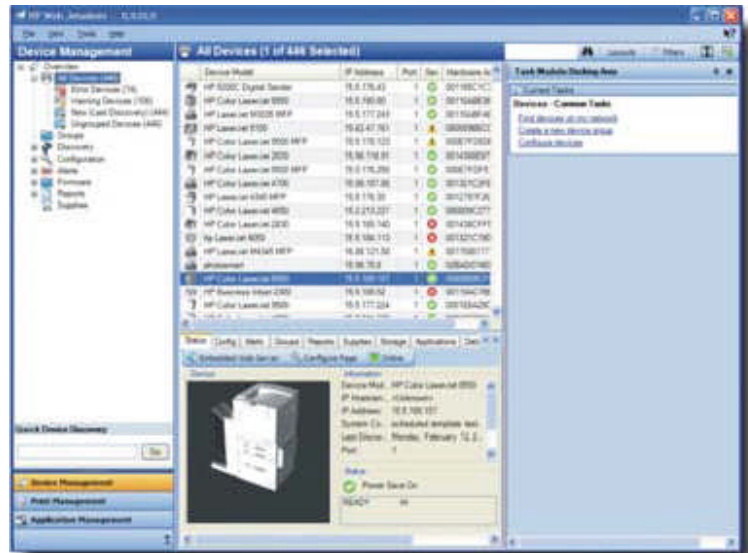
HP Web Jetadmin - 10.0.0.0

File View Tools Help

Device Management

All Devices (1 of 446 Selected)

Layouts Filters

Task Module Docking Area

Current Tasks

Devices - Common Tasks

Find devices on my network
Create a new device group
Configure devices

Overview
All Devices (446)
Error Devices (74)
Warning Devices (100)
New (Last Discovery) (446)
Ungrouped Devices (446)
Groups
Discovery
Configuration
Alerts
Firmware
Reports
Supplies

| Device Model | IP Address | Port | Sta | Hardware A |
|---|---|---|---|---|
| HP 9200C Digital Sender | 15.5.176.43 | 1 | | 001185C1C |
| HP Color LaserJet 9500 | 15.5.190.60 | 1 | | 001104B8 |
| HP LaserJet M5035 MFP | 15.5.177.243 | 1 | | 001104AF4 |
| HP LaserJet 9100 | 15.62.47.161 | 1 | | 0800096EC |
| HP Color LaserJet 9500 MFP | 15.5.176.122 | 1 | | 0001E2003 |
| HP Color LaserJet 2820 | 15.98.118.91 | 1 | | 0014380E8 |
| HP Color LaserJet 9500 MFP | 15.5.176.250 | 1 | | 0001E0FE |
| HP Color LaserJet 4700 | 15.98.187.86 | 1 | | 001321C2F |
| HP LaserJet 4345 MFP | 15.5.176.35 | 1 | | 00127970A |
| HP Color LaserJet 4650 | 15.2.213.227 | 1 | | 0000B0C27 |
| HP Color LaserJet 2830 | 15.5.190.140 | 1 | | 001438CFF |
| hp LaserJet 9050 | 15.5.184.113 | 1 | | 001321C7B |
| HP Color LaserJet M4345 MFP | 16.89.121.56 | 1 | | 0017085771 |
| photosmart | 15.98.78.8 | 1 | | 0050DC16 |
| HP Color LaserJet 9500 | 15.5.190.157 | 1 | | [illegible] |
| HP Business Inkjet 2300 | 15.5.190.92 | 1 | | 00110AC78 |
| HP Color LaserJet 9500 | 15.5.177.224 | 1 | | 0010834Z |

Status Config Alerts Groups Reports Supplies Storage Applications

Embedded Web Server Configure Page Online

Device

Information
Device Mod... HP Color LaserJet 9500
IP Hostnam... <Unknown>
IP Address: 15.5.190.157
System Co... scheduled template test
Last Discov... Monday, February 12, 2...
Port: 1

Status
Power Save On
READY 44

Quick Device Discovery

Go

Device Management
Print Management
Application Management